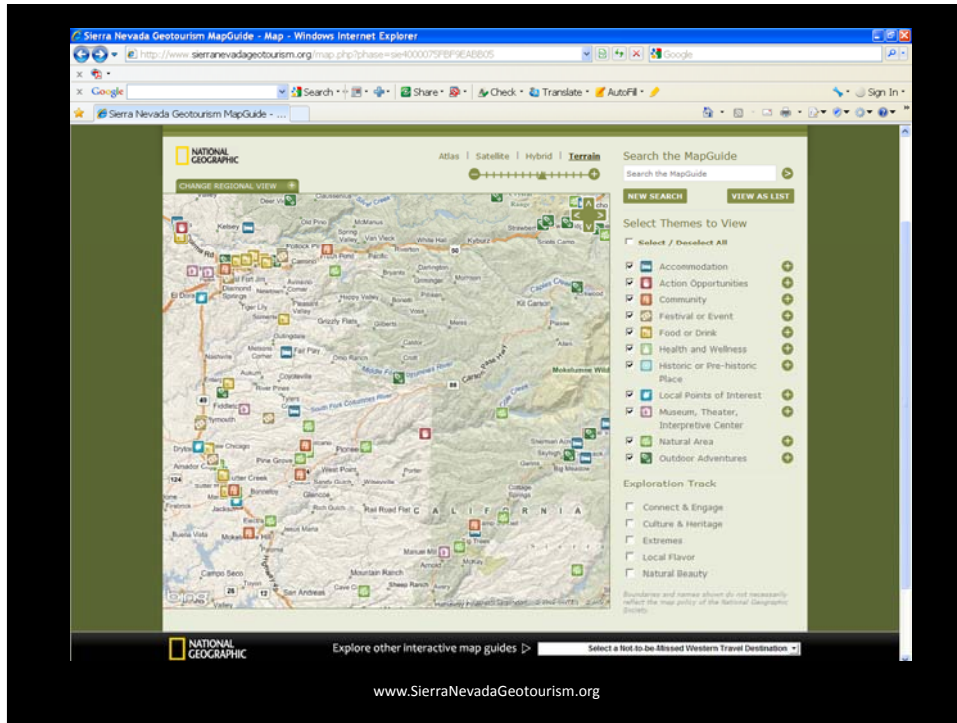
Sierra Nevada Geotourism MapGuide - Map - Windows Internet Explorer

http://www.sierranevadageotourism.org/map.php?phase=sie4000075FBF9EABB05

Google

Google

Search · Share · Check · Translate · AutoFill · Sign In

Sierra Nevada Geotourism MapGuide - ...

NATIONAL GEOGRAPHIC

Atlas | Satellite | Hybrid | Terrain

CHANGE REGIONAL VIEW

Search the MapGuide

Search the MapGuide

NEW SEARCH

VIEW AS LIST

Select Themes to View

Select / Deselect All

Accommodation

Action Opportunities

Community

Festival or Event

Food or Drink

Health and Wellness

Historic or Pre-historic Place

Local Points of Interest

Museum, Theater, Interpretive Center

Natural Area

Outdoor Adventures

Exploration Track

Connect & Engage

Culture & Heritage

Extremes

Local Flavor

Natural Beauty

Boundaries and names shown do not necessarily reflect the map policy of the National Geographic Society.

Kelsey

Placerville

Pollock Pines

Camino

Pacific

Riverton

Kyburz

Diamond Springs

Somerset

Grizzly Flats

Fair Play

Omo Ranch

Aukum

Fiddletown

Plymouth

Drytown

Amador City

Sutter Creek

Jackson

Pine Grove

Pioneer

Volcano

West Point

Glencoe

Rail Road Flat

Mokelumne Wild

Kit Carson

C A L I F O R N I A

Mokelumne Hill

Mountain Ranch

Sheep Ranch

Camp Seco

San Andreas

Valley Springs

Buena Vista

bing

NATIONAL GEOGRAPHIC

Explore other interactive map guides ▷

Select a Not-to-be-Missed Western Travel Destination

www.SierraNevadaGeotourism.org